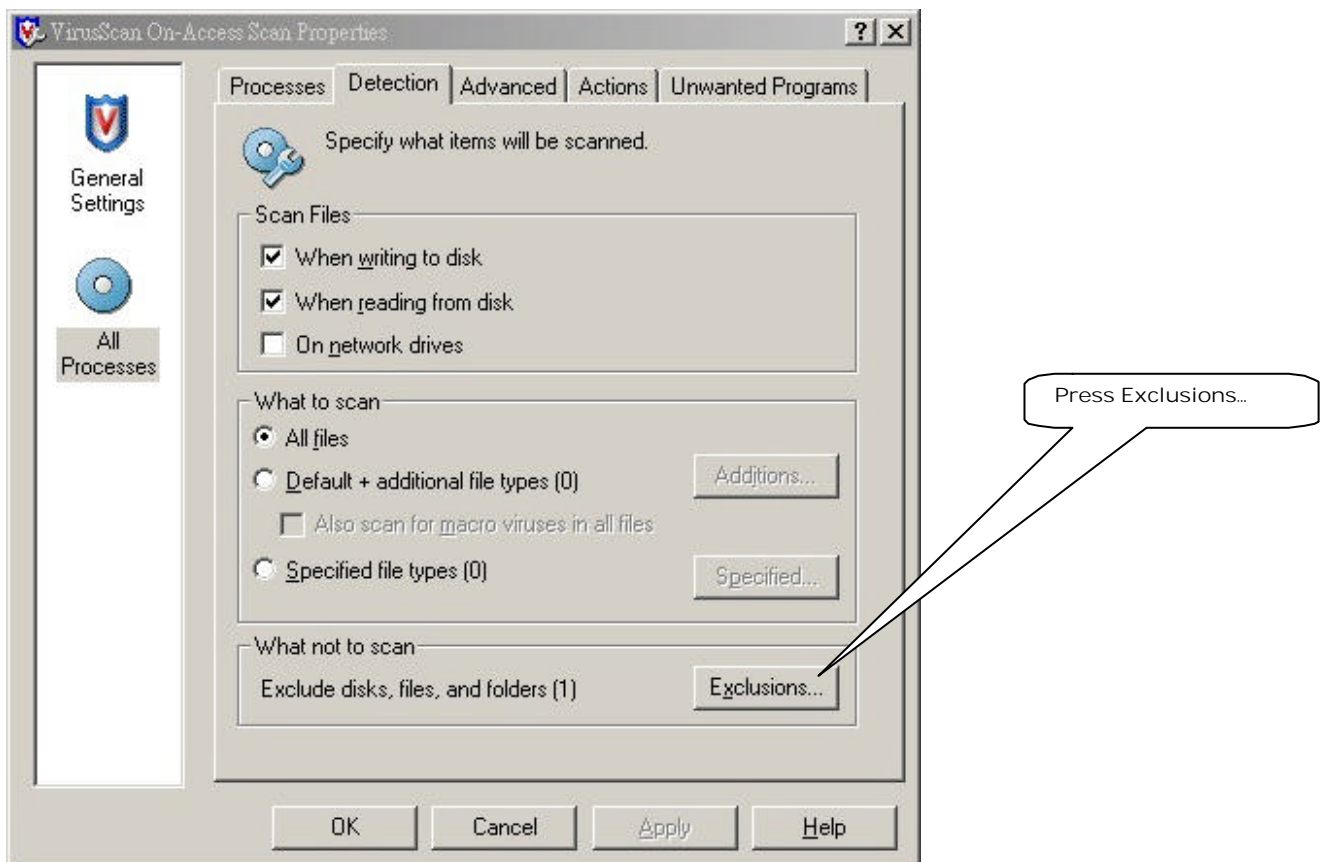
VirusScan On-Access Scan Properties

?

General Settings

All Processes

Processes | Detection | Advanced | Actions | Unwanted Programs

Specify what items will be scanned.

Scan Files

When writing to disk

When reading from disk

On network drives

What to scan

All files

Default + additional file types (0)

Additions...

Also scan for macro viruses in all files

Specified file types (0)

Specified...

What not to scan

Exclude disks, files, and folders (1)

Exclusions...

Press Exclusions...

OK

Cancel

Apply

Help